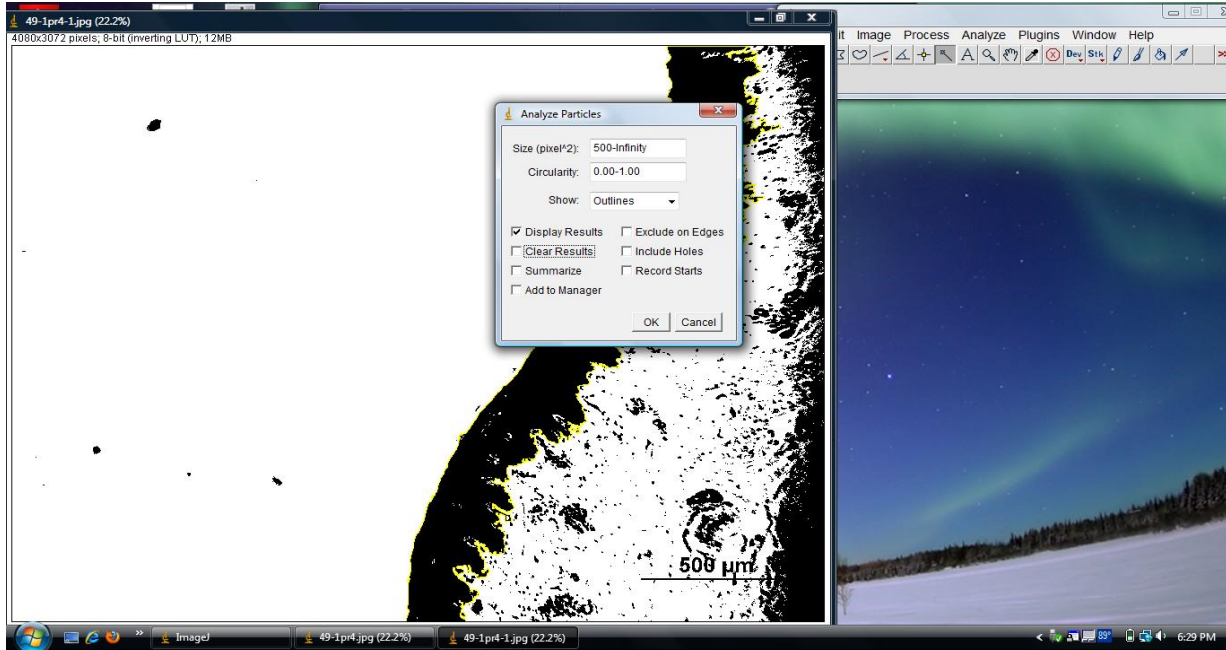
49-1pr4-1.jpg (22.2%)
4080x3072 pixels; 8-bit (inverting LUT); 12MB

it Image Process Analyze Plugins Window Help

Dev Stk

Analyze Particles

Size (pixel^2): 500-Infinity

Circularity: 0.00-1.00

Show: Outlines

Display Results
Exclude on Edges
Clear Results
Include Holes
Summarize
Record Starts
Add to Manager

OK Cancel

500 µm

ImageJ
49-1pr4.jpg (22.2%)
49-1pr4-1.jpg (22.2%)

89°
6:29 PM